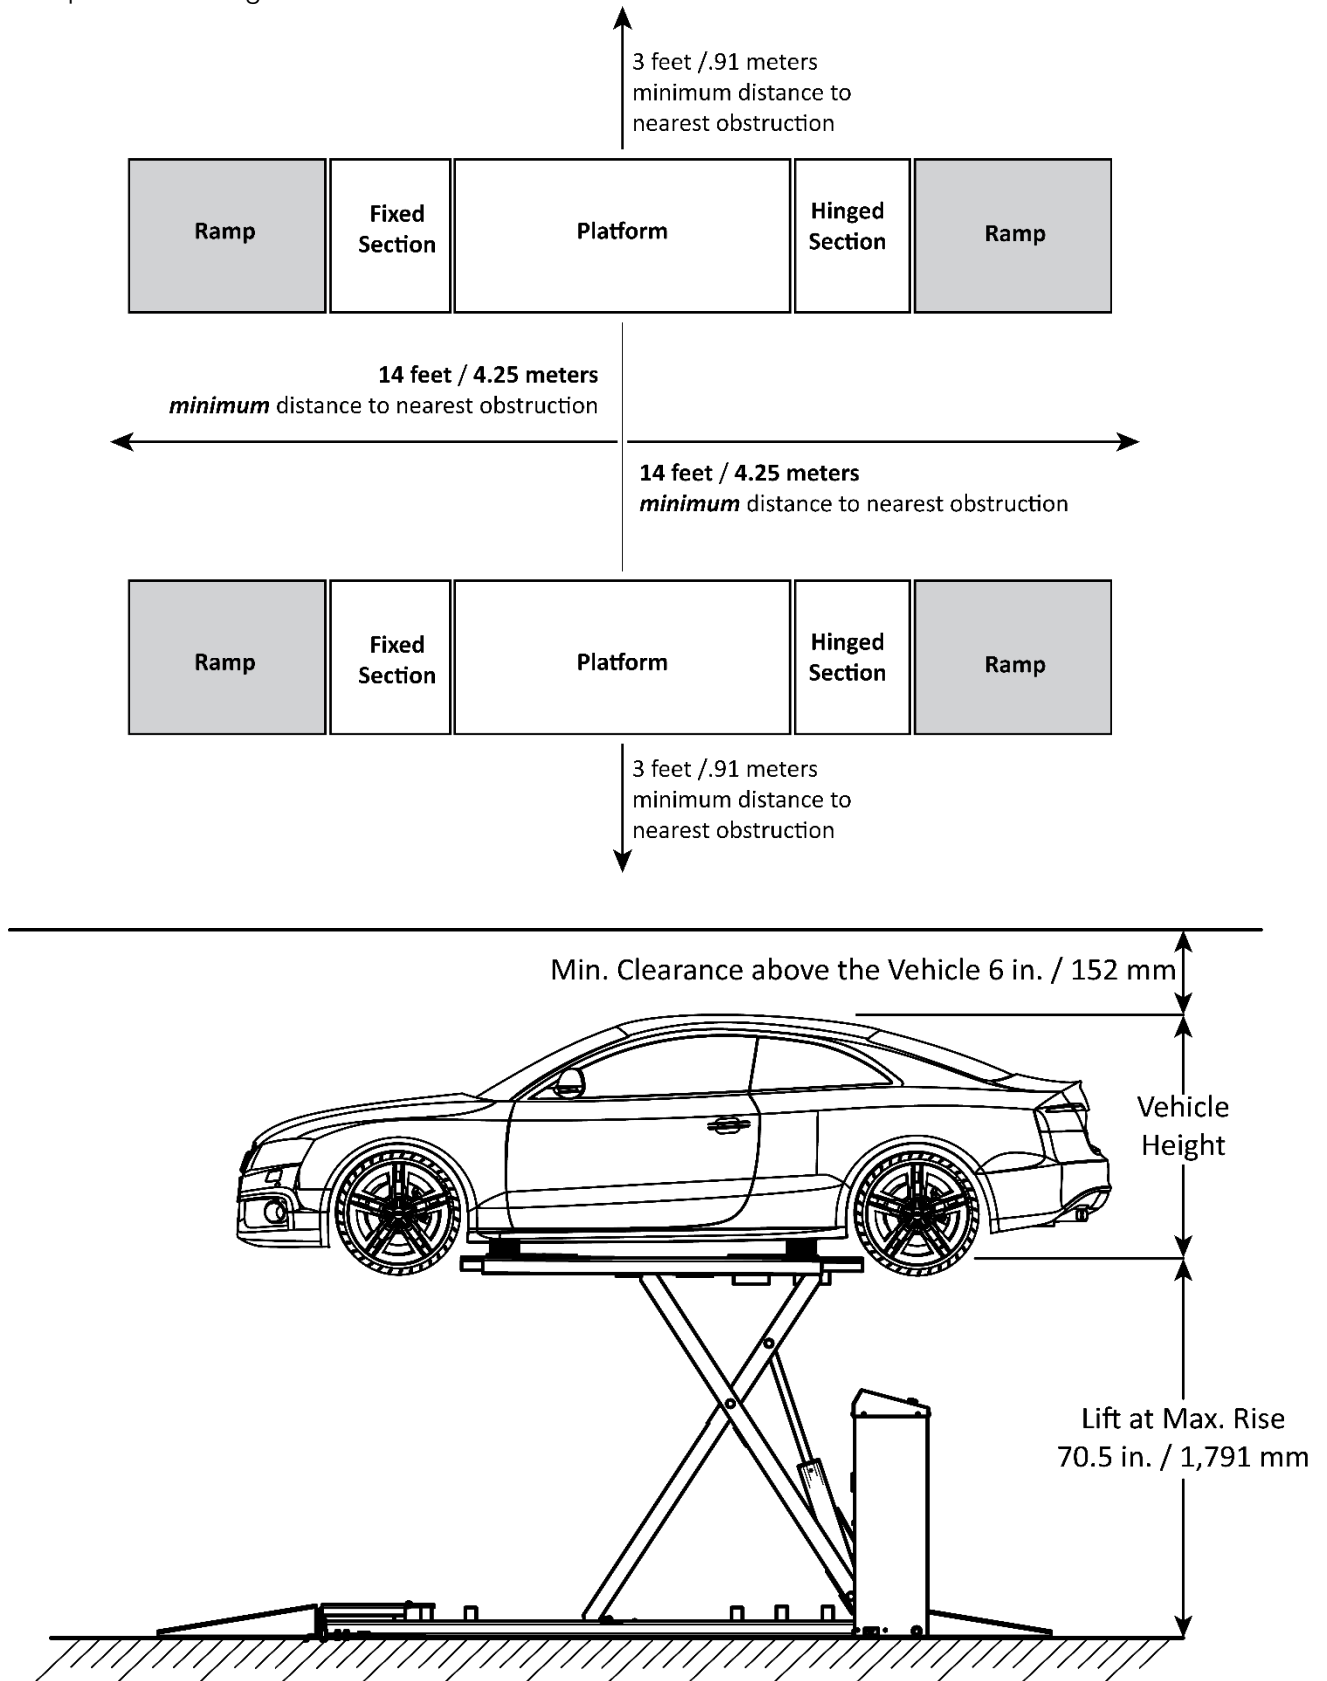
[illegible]

3 feet /.91 meters minimum distance to nearest obstruction

Ramp
Fixed Section
Platform
Hinged Section
Ramp

**14 feet / 4.25 meters**
***minimum*** distance to nearest obstruction

**14 feet / 4.25 meters**
***minimum*** distance to nearest obstruction

Ramp
Fixed Section
Platform
Hinged Section
Ramp

3 feet /.91 meters minimum distance to nearest obstruction

Min. Clearance above the Vehicle 6 in. / 152 mm

Vehicle Height

Lift at Max. Rise 70.5 in. / 1,791 mm